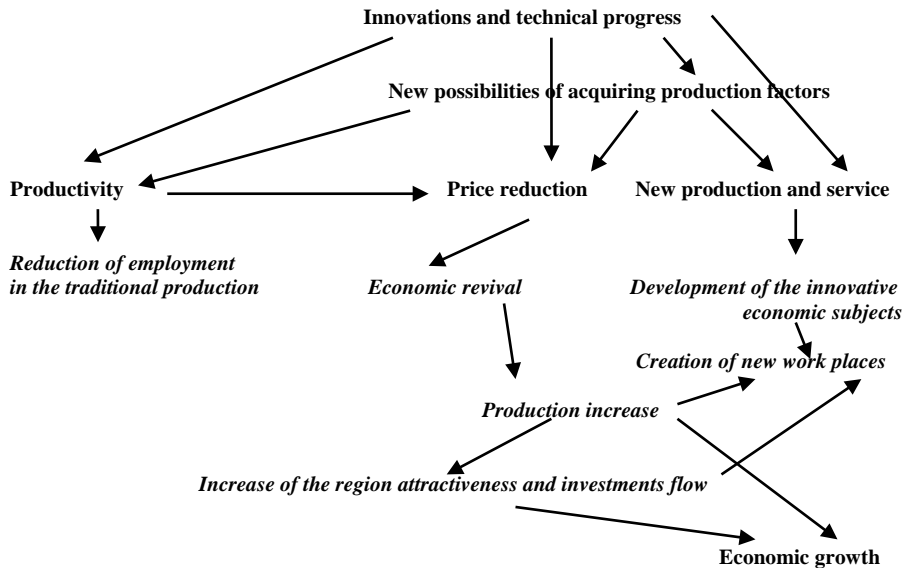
Innovations and technical progress

New possibilities of acquiring production factors

Productivity

Price reduction

New production and service

Reduction of employment in the traditional production

Economic revival

Development of the innovative economic subjects

Creation of new work places

Production increase

Increase of the region attractiveness and investments flow

Economic growth